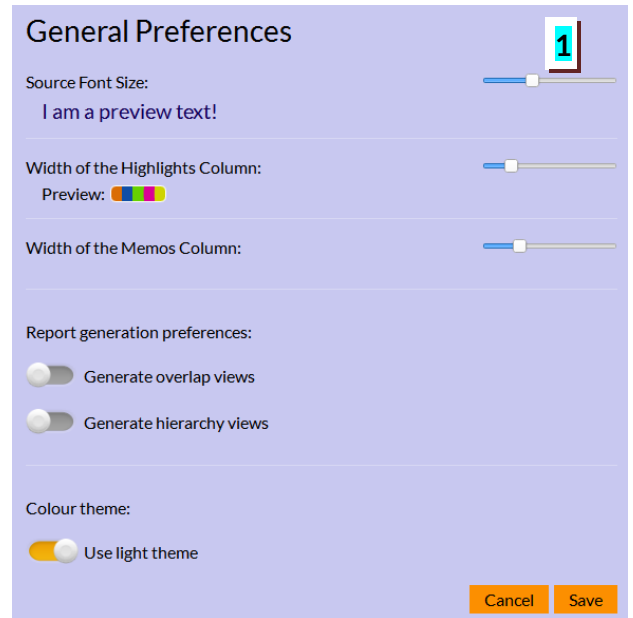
General Preferences

1

Source Font Size:

I am a preview text!

Width of the Highlights Column:

Preview:

Width of the Memos Column:

Report generation preferences:

Generate overlap views

Generate hierarchy views

Colour theme:

Use light theme

Cancel

Save